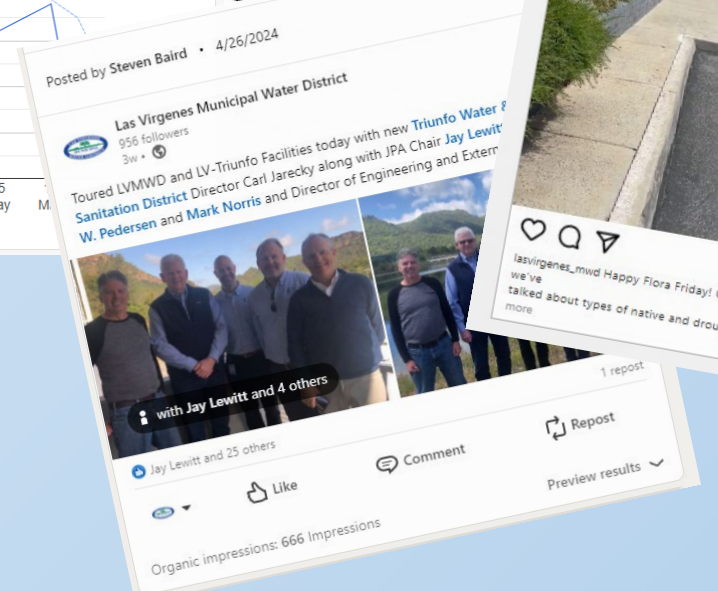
5
ay
M

Posted by Steven Baird • 4/26/2024

Las Virgenes Municipal Water District
956 followers
3w •

Toured LVMWD and LV-Triunfo Facilities today with new Triunfo Water & Sanitation District Director Carl Jarecky along with JPA Chair Jay Lewitt, W. Pedersen and Mark Norris and Director of Engineering and Extern

with Jay Lewitt and 4 others

1 repost

Jay Lewitt and 25 others

Like
Comment
Repost

Preview results

Organic impressions: 666 Impressions

lasvirgenes_mwd Happy Flora Friday! we've talked about types of native and drou
more